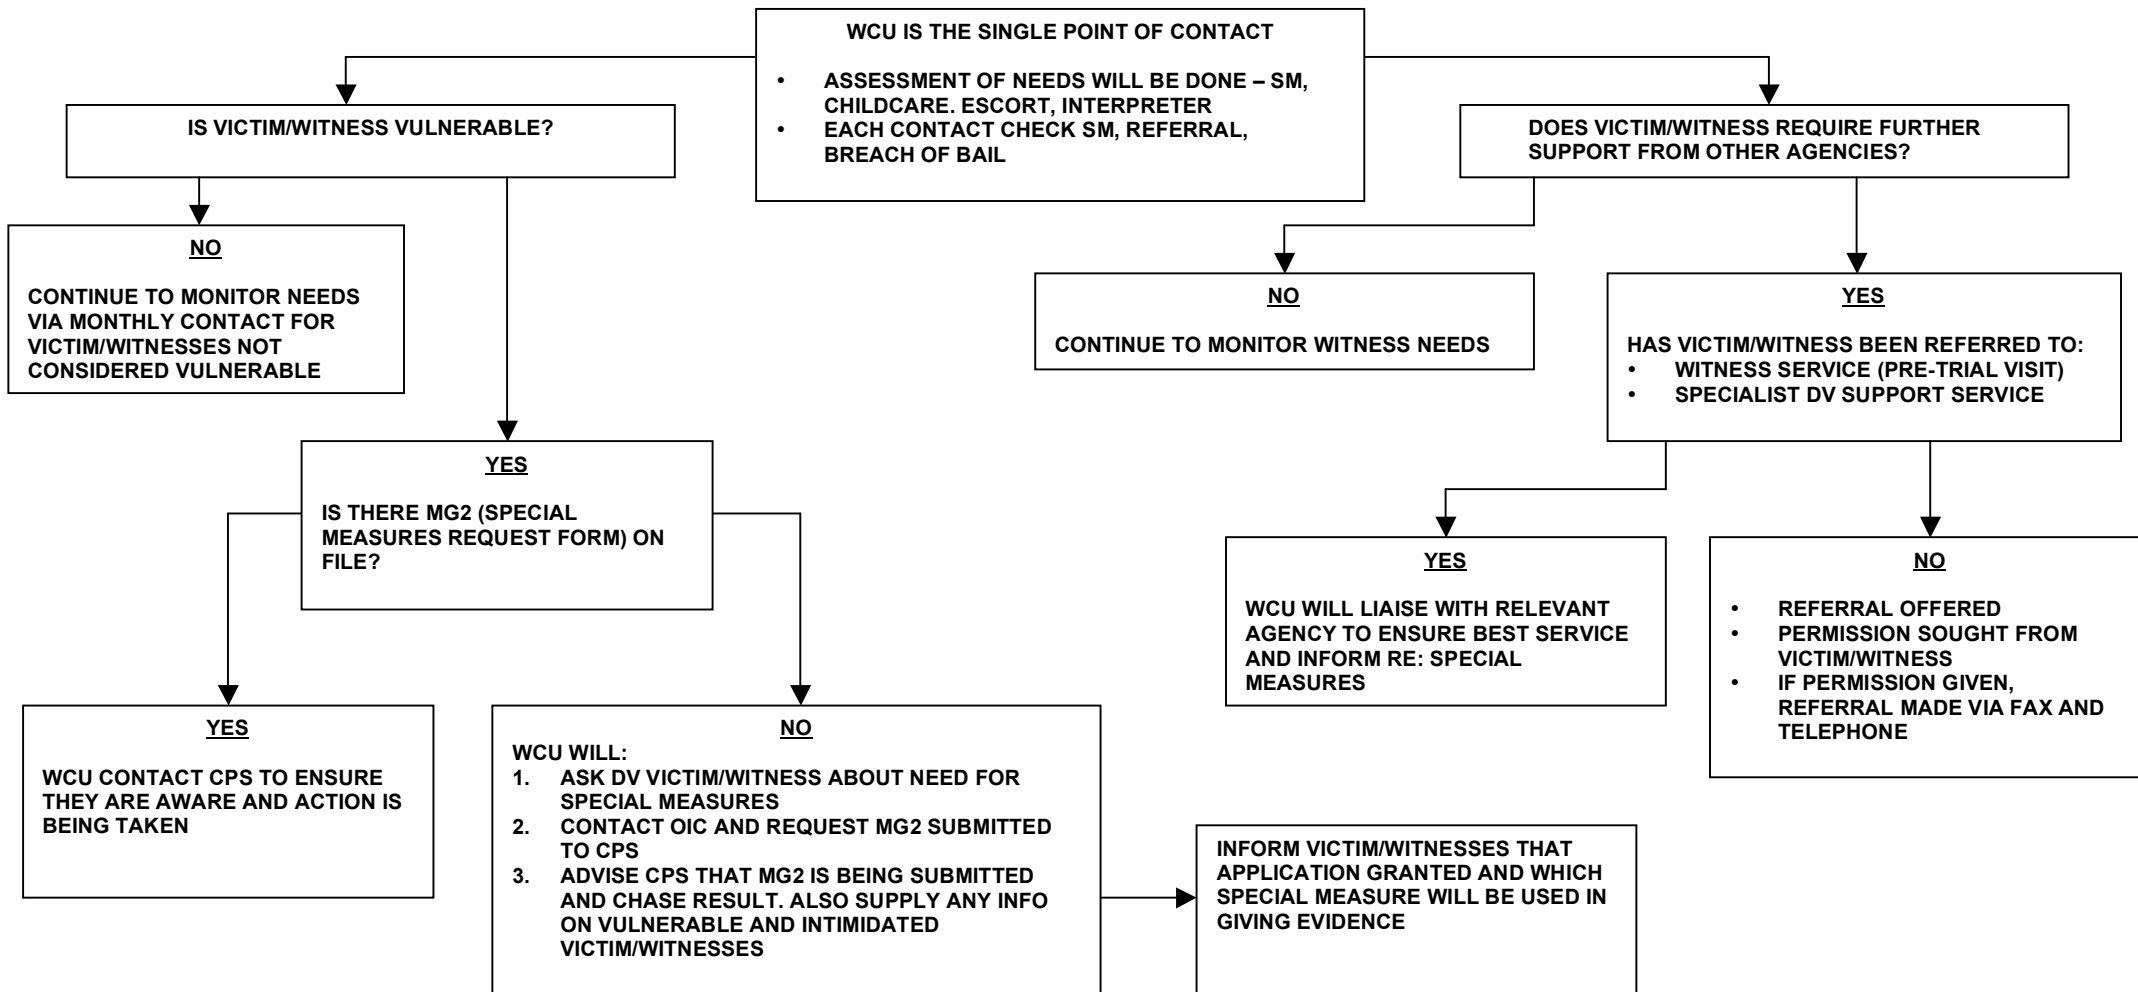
WCU IS THE SINGLE POINT OF CONTACT

- ASSESSMENT OF NEEDS WILL BE DONE – SM, CHILDCARE. ESCORT, INTERPRETER
- EACH CONTACT CHECK SM, REFERRAL, BREACH OF BAIL

IS VICTIM/WITNESS VULNERABLE?

NO

CONTINUE TO MONITOR NEEDS VIA MONTHLY CONTACT FOR VICTIM/WITNESSES NOT CONSIDERED VULNERABLE

YES

IS THERE MG2 (SPECIAL MEASURES REQUEST FORM) ON FILE?

YES

WCU CONTACT CPS TO ENSURE THEY ARE AWARE AND ACTION IS BEING TAKEN

NO

WCU WILL:
1. ASK DV VICTIM/WITNESS ABOUT NEED FOR SPECIAL MEASURES
2. CONTACT OIC AND REQUEST MG2 SUBMITTED TO CPS
3. ADVISE CPS THAT MG2 IS BEING SUBMITTED AND CHASE RESULT. ALSO SUPPLY ANY INFO ON VULNERABLE AND INTIMIDATED VICTIM/WITNESSES

INFORM VICTIM/WITNESSES THAT APPLICATION GRANTED AND WHICH SPECIAL MEASURE WILL BE USED IN GIVING EVIDENCE

DOES VICTIM/WITNESS REQUIRE FURTHER SUPPORT FROM OTHER AGENCIES?

NO

CONTINUE TO MONITOR WITNESS NEEDS

YES

HAS VICTIM/WITNESS BEEN REFERRED TO:
- WITNESS SERVICE (PRE-TRIAL VISIT)
- SPECIALIST DV SUPPORT SERVICE

YES

WCU WILL LIAISE WITH RELEVANT AGENCY TO ENSURE BEST SERVICE AND INFORM RE: SPECIAL MEASURES

NO

- REFERRAL OFFERED
- PERMISSION SOUGHT FROM VICTIM/WITNESS
- IF PERMISSION GIVEN, REFERRAL MADE VIA FAX AND TELEPHONE